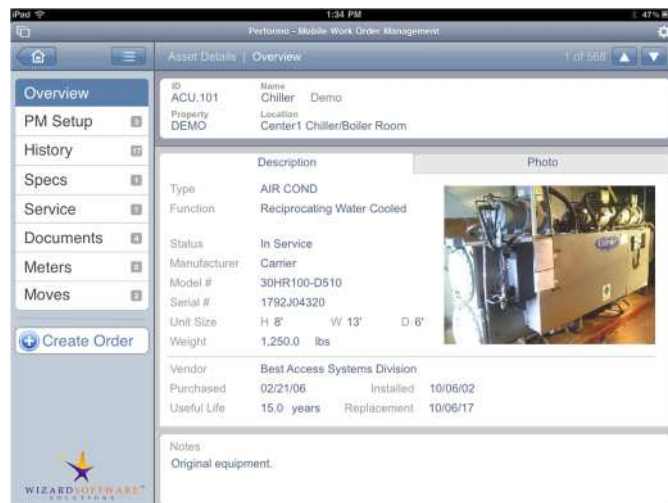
iPad
1:34 PM
47%
Performo - Mobile Work Order Management
Asset Details | Overview
1 of 568

Overview
PM Setup 3
History 17
Specs 1
Service 3
Documents 4
Meters 2
Moves 2

Create Order

WIZARDSOFTWARE SOLUTIONS

ID
ACU.101
Name
Chiller Demo
Property
DEMO
Location
Center1 Chiller/Boiler Room

Description
Photo

Type AIR COND
Function Reciprocating Water Cooled

Status In Service
Manufacturer Carrier
Model # 30HR100-D510
Serial # 1792J04320
Unit Size H 8' W 13' D 6'
Weight 1,250.0 lbs

Vendor Best Access Systems Division
Purchased 02/21/06 Installed 10/06/02
Useful Life 15.0 years Replacement 10/06/17

Notes
Original equipment.